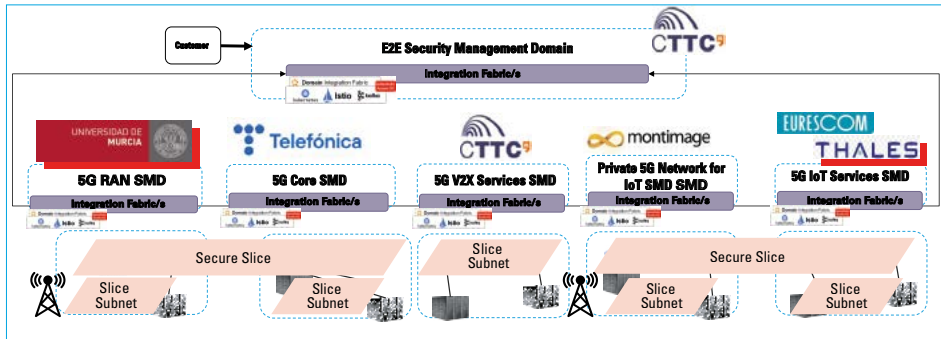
Customer

E2E Security Management Domain

CTTC

Integration Fabric/s

Domain Integration Fabric

kubernetes Istio kafka

UNIVERSIDAD DE MURCIA

Telefónica

CTTC

montimage

EURESCOM

THALES

5G RAN SMD

5G Core SMD

5G V2X Services SMD

Private 5G Network for IoT SMD SMD

5G IoT Services SMD

Integration Fabric/s

Integration Fabric/s

Integration Fabric/s

Integration Fabric/s

Integration Fabric/s

Secure Slice

Slice Subnet

Slice Subnet

Slice Subnet

Secure Slice

Slice Subnet

Slice Subnet